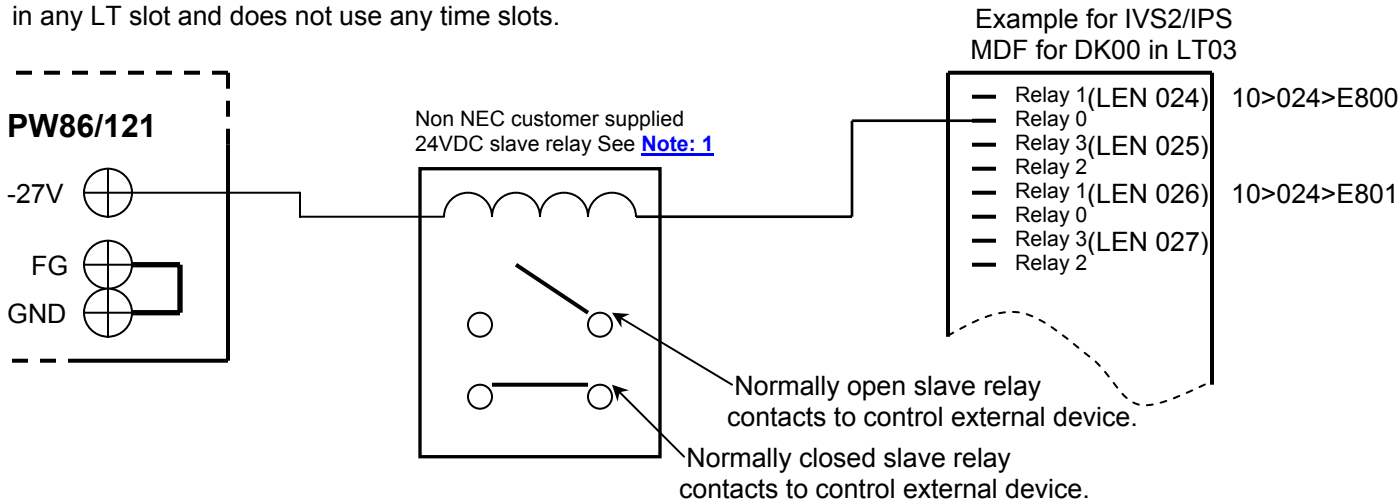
in any LT slot and does not use any time slots.

Example for IVS2/IPS
MDF for DK00 in LT03

PW86/121

-27V

FG

GND

Non NEC customer supplied
24VDC slave relay See Note: 1

Relay 1(LEN 024) 10>024>E800
Relay 0
Relay 3(LEN 025)
Relay 2
Relay 1(LEN 026) 10>024>E801
Relay 0
Relay 3(LEN 027)
Relay 2

Normally open slave relay contacts to control external device.

Normally closed slave relay contacts to control external device.